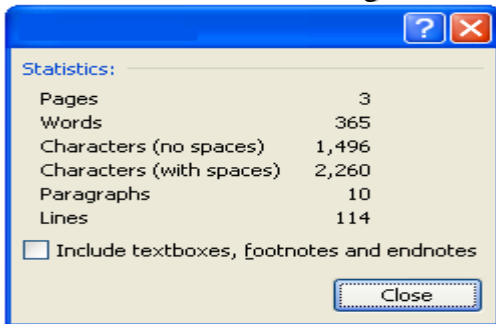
?

Statistics:

| | |
|---|---|
| Pages | 3 |
| Words | 365 |
| Characters (no spaces) | 1,496 |
| Characters (with spaces) | 2,260 |
| Paragraphs | 10 |
| Lines | 114 |

Include textboxes, footnotes and endnotes

Close